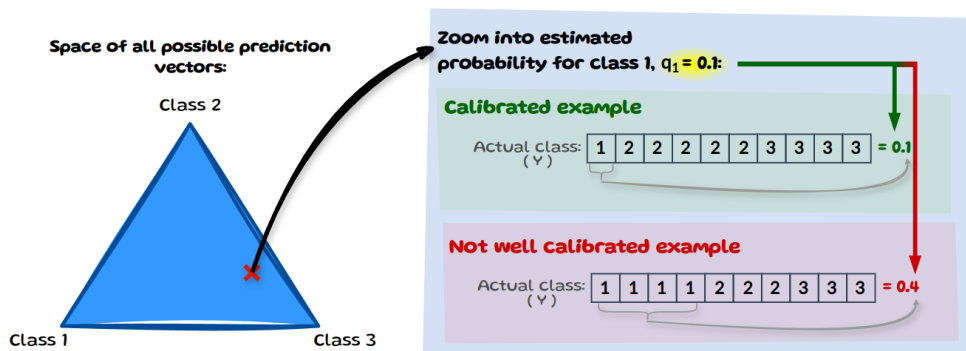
Space of all possible prediction vectors:

Class 2

Class 1

Class 3

Zoom into estimated probability for class 1, $q_1$ = 0.1:

Calibrated example

Actual class: (Y)

| 1 | 2 | 2 | 2 | 2 | 2 | 3 | 3 | 3 | 3 |
|---|---|---|---|---|---|---|---|---|---|

= 0.1

Not well calibrated example

Actual class: (Y)

| 1 | 1 | 1 | 1 | 2 | 2 | 2 | 3 | 3 | 3 |
|---|---|---|---|---|---|---|---|---|---|

= 0.4